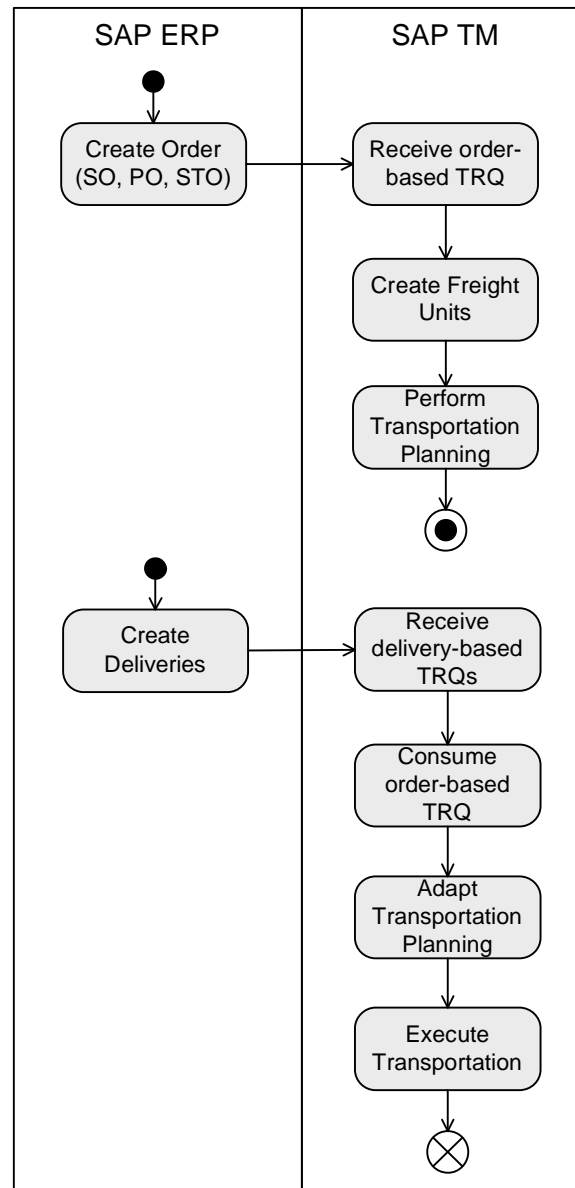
SAP ERP

SAP TM

Create Order (SO, PO, STO)

Receive order-based TRQ

Create Freight Units

Perform Transportation Planning

Create Deliveries

Receive delivery-based TRQs

Consume order-based TRQ

Adapt Transportation Planning

Execute Transportation